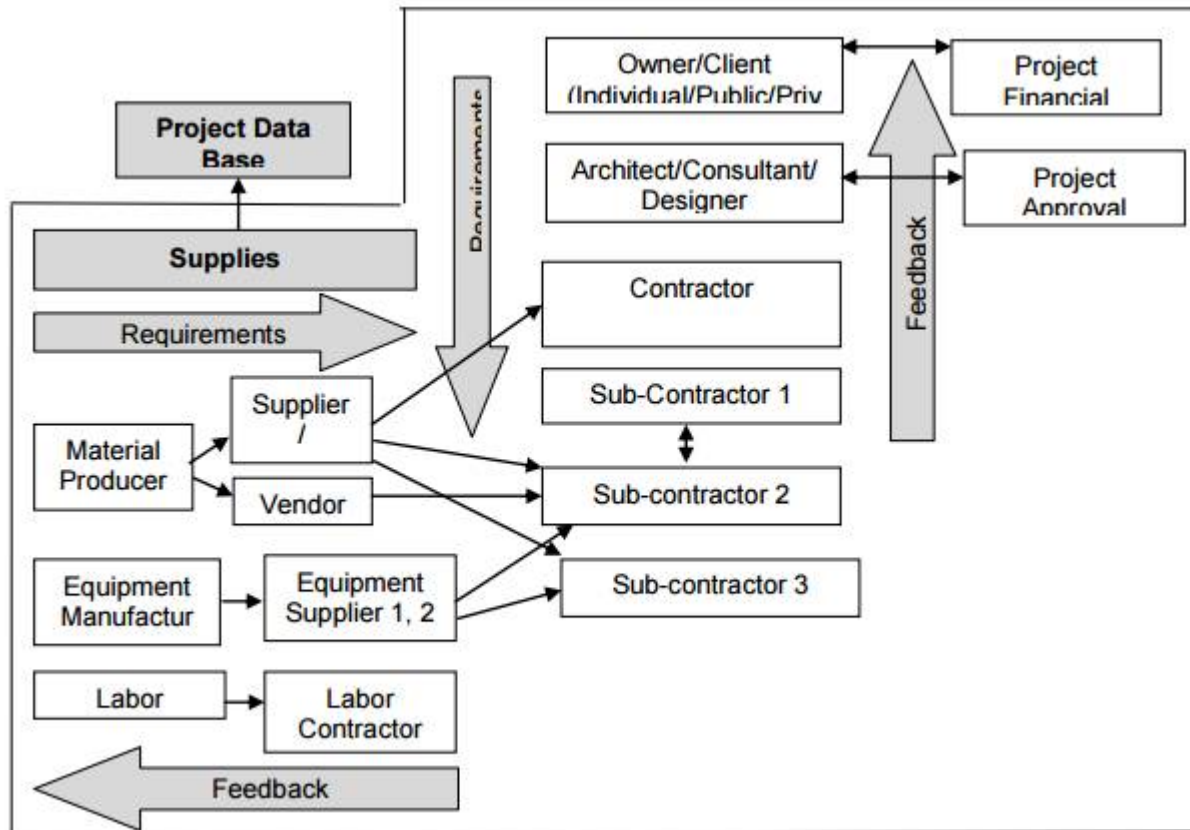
Owner/Client (Individual/Public/Priv

Project Financial

Project Data Base

Requirements

Architect/Consultant/ Designer

Project Approval

Supplies

Feedback

Contractor

Requirements

Sub-Contractor 1

Supplier /

Material Producer

Vendor

Sub-contractor 2

Equipment Manufactur

Equipment Supplier 1, 2

Sub-contractor 3

Labor

Labor Contractor

Feedback